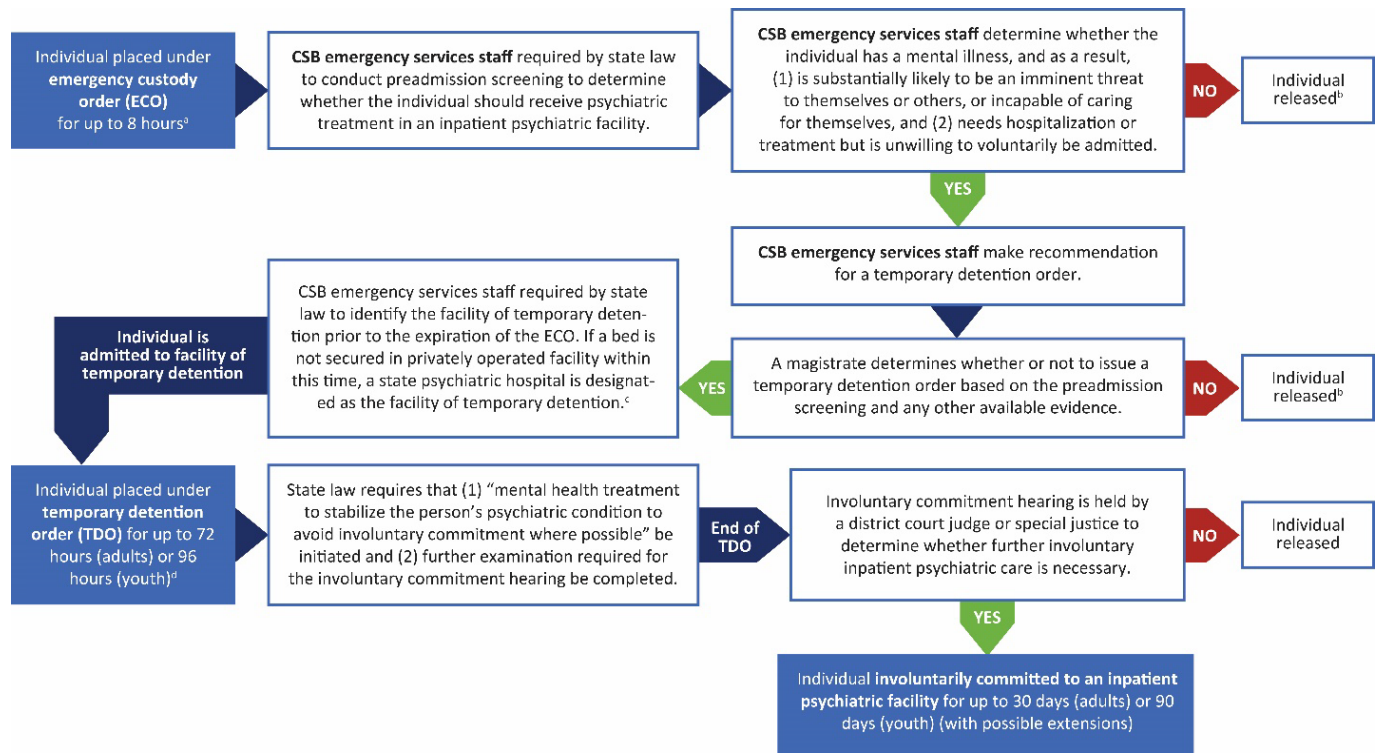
Individual placed under **emergency custody order (ECO)** for up to 8 hours$^{a}$

**CSB emergency services staff** required by state law to conduct preadmission screening to determine whether the individual should receive psychiatric treatment in an inpatient psychiatric facility.

**CSB emergency services staff** determine whether the individual has a mental illness, and as a result, (1) is substantially likely to be an imminent threat to themselves or others, or incapable of caring for themselves, and (2) needs hospitalization or treatment but is unwilling to voluntarily be admitted.

NO

Individual released$^{b}$

YES

**CSB emergency services staff** make recommendation for a temporary detention order.

Individual is admitted to facility of temporary detention

CSB emergency services staff required by state law to identify the facility of temporary detention prior to the expiration of the ECO. If a bed is not secured in privately operated facility within this time, a state psychiatric hospital is designated as the facility of temporary detention.$^{c}$

YES

A magistrate determines whether or not to issue a temporary detention order based on the preadmission screening and any other available evidence.

NO

Individual released$^{b}$

Individual placed under **temporary detention order (TDO)** for up to 72 hours (adults) or 96 hours (youth)$^{d}$

State law requires that (1) "mental health treatment to stabilize the person's psychiatric condition to avoid involuntary commitment where possible" be initiated and (2) further examination required for the involuntary commitment hearing be completed.

End of TDO

Involuntary commitment hearing is held by a district court judge or special justice to determine whether further involuntary inpatient psychiatric care is necessary.

NO

Individual released

YES

Individual **involuntarily committed to an inpatient psychiatric facility** for up to 30 days (adults) or 90 days (youth) (with possible extensions)